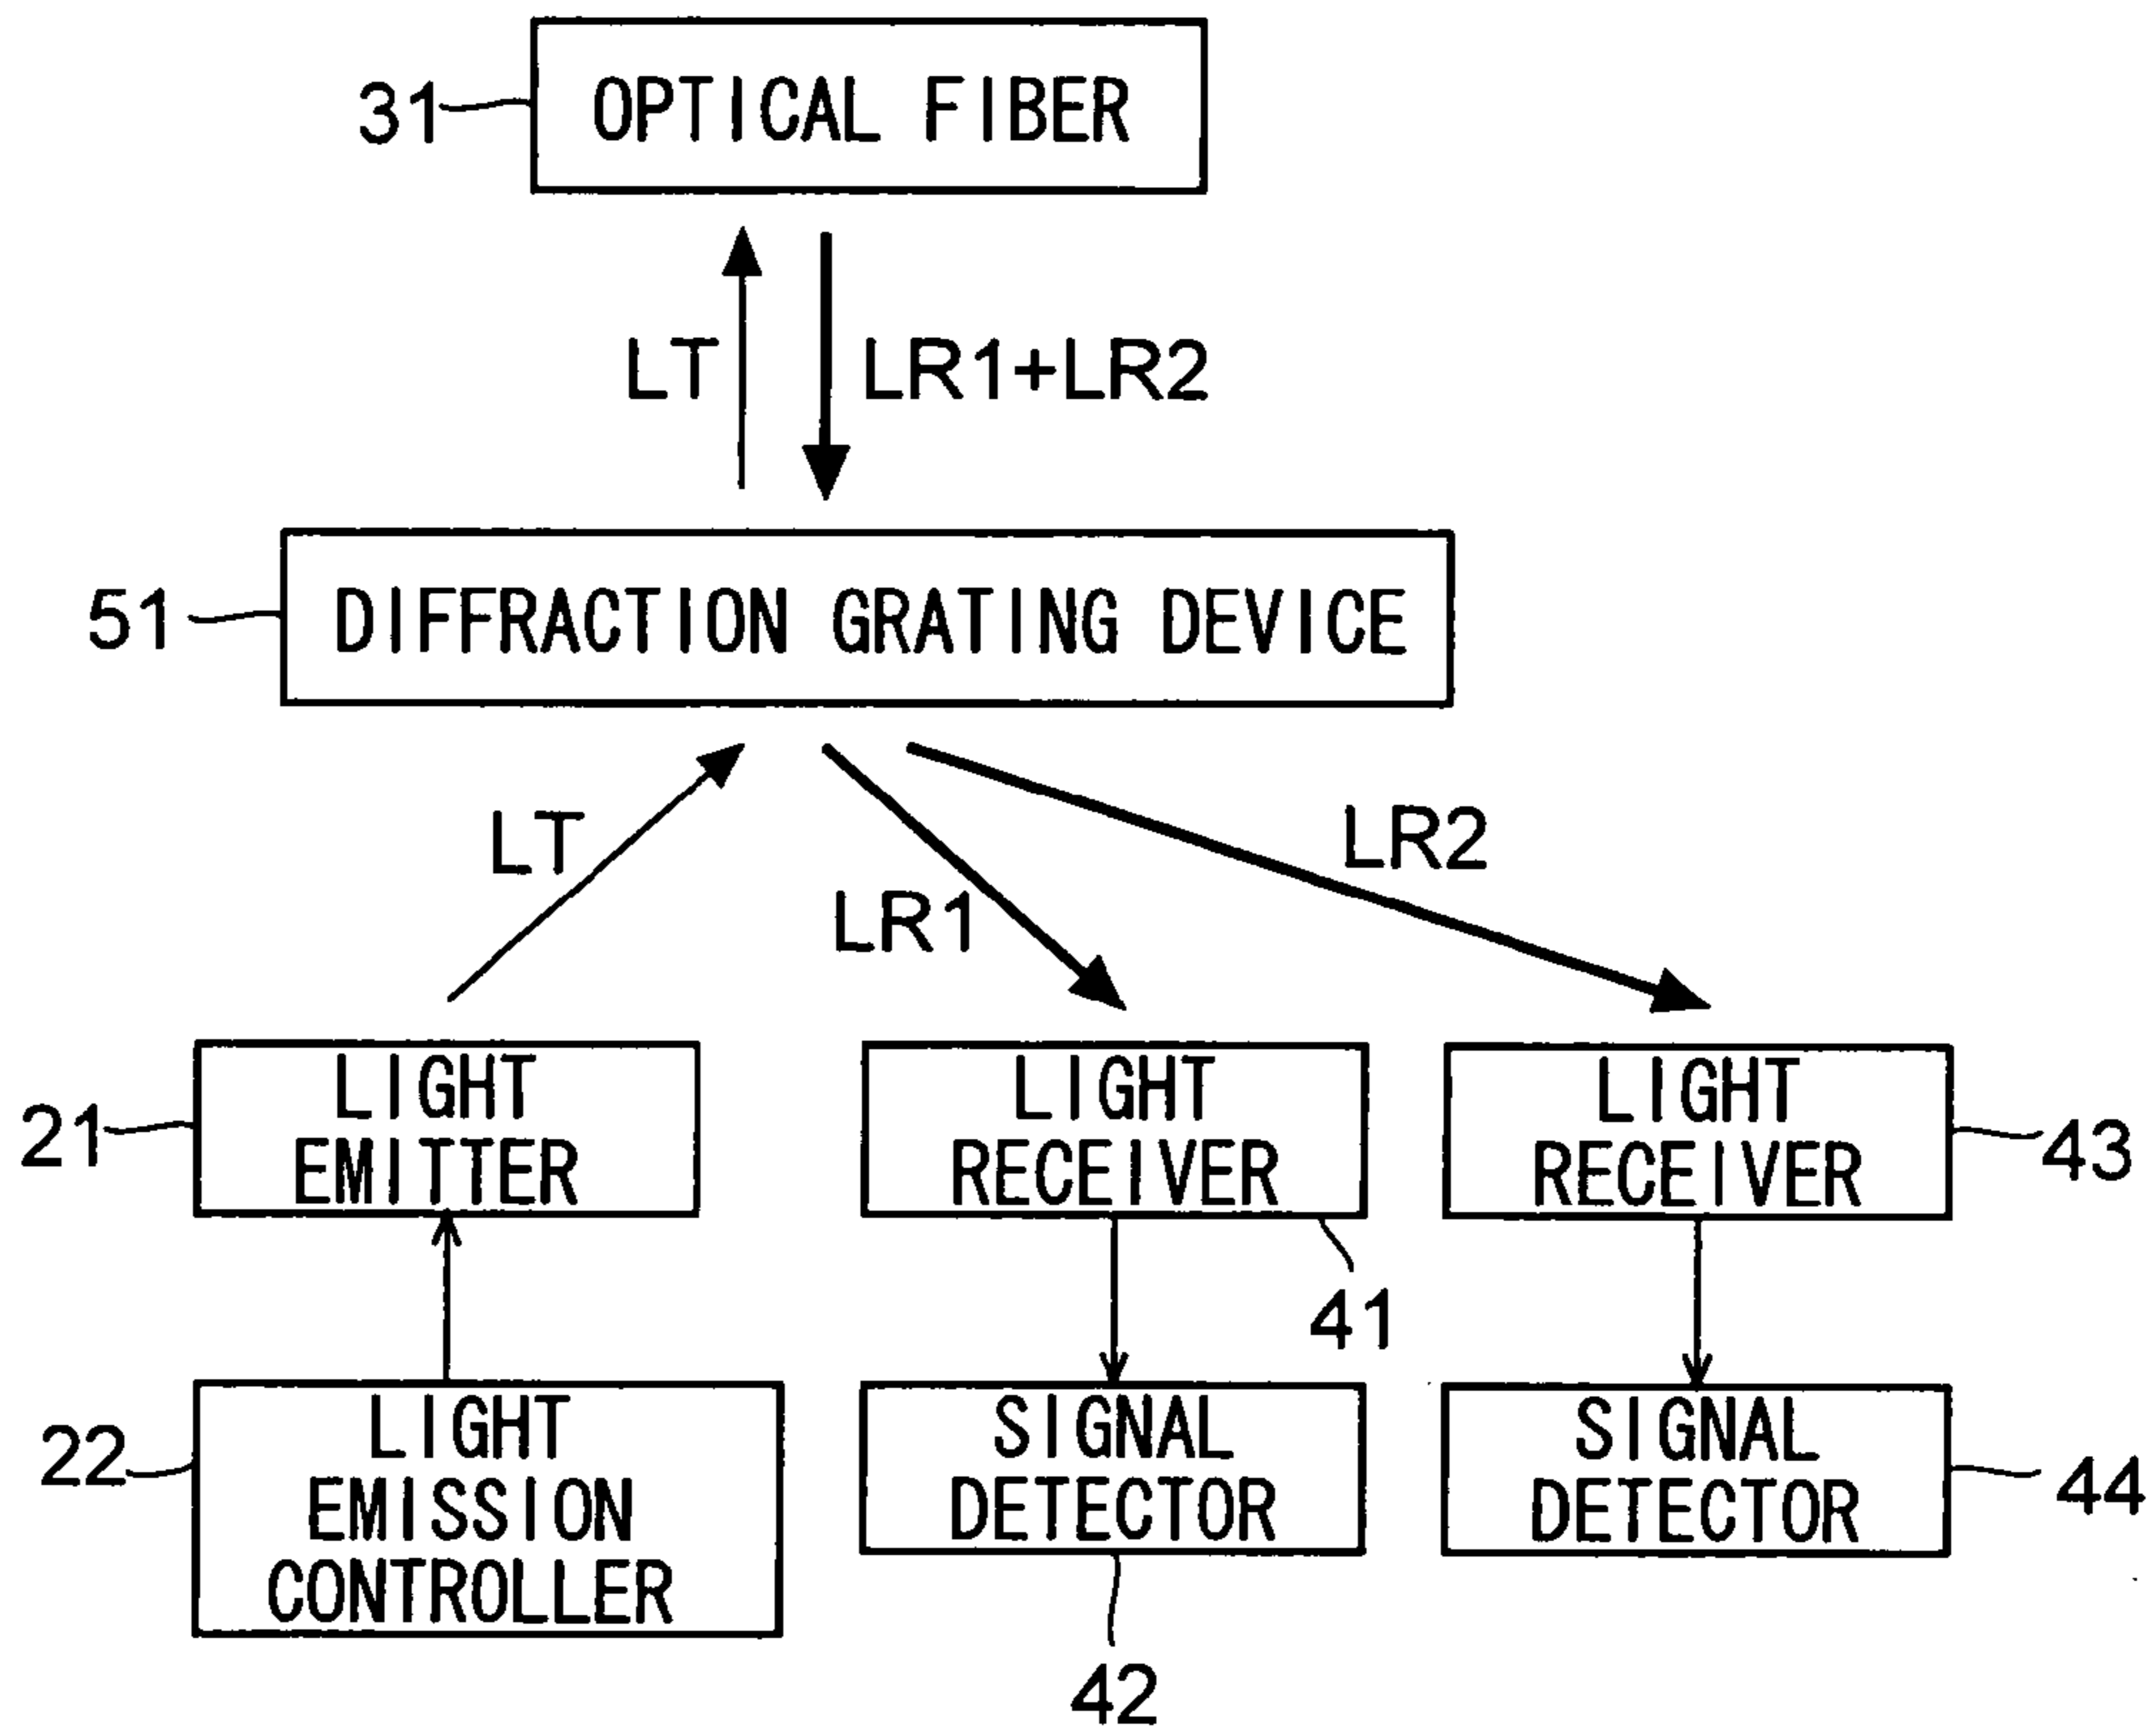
31 OPTICAL FIBER

LT

LR1+LR2

51 DIFFRACTION GRATING DEVICE

LT

LR1

LR2

21 LIGHT EMITTER

LIGHT RECEIVER

LIGHT RECEIVER 43

41

22 LIGHT EMISSION CONTROLLER

SIGNAL DETECTOR

SIGNAL DETECTOR 44

42